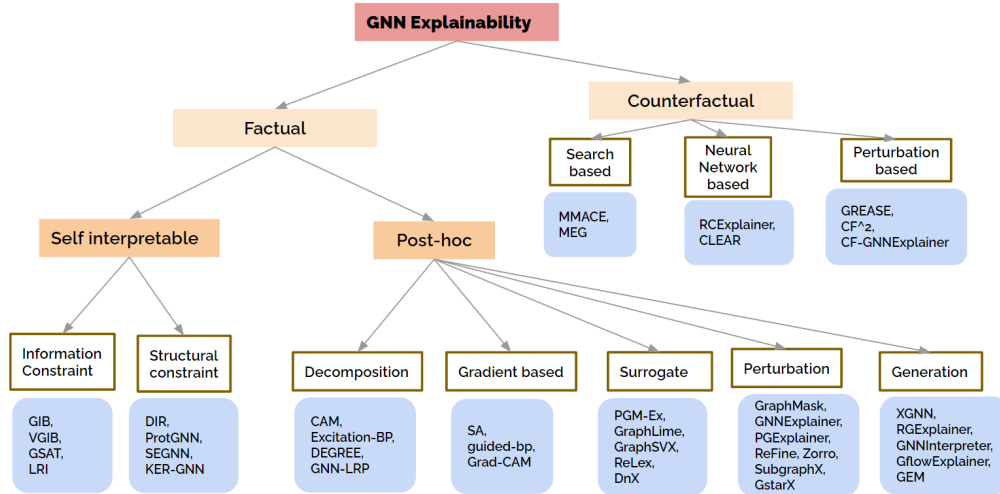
GNN Explainability

Factual

Counterfactual

Search based

Neural Network based

Perturbation based

MMACE, MEG

RCExplainer, CLEAR

GREASE, CF^2, CF-GNNExplainer

Self interpretable

Post-hoc

Information Constraint

Structural constraint

Decomposition

Gradient based

Surrogate

Perturbation

Generation

GIB, VGIB, GSAT, LRI

DIR, ProtGNN, SEGNN, KER-GNN

CAM, Excitation-BP, DEGREE, GNN-LRP

SA, guided-bp, Grad-CAM

PGM-Ex, GraphLime, GraphSVX, ReLex, DnX

GraphMask, GNNExplainer, PGExplainer, ReFine, Zorro, SubgraphX, GstarX

XGNN, RGExplainer, GNNInterpreter, GflowExplainer, GEM